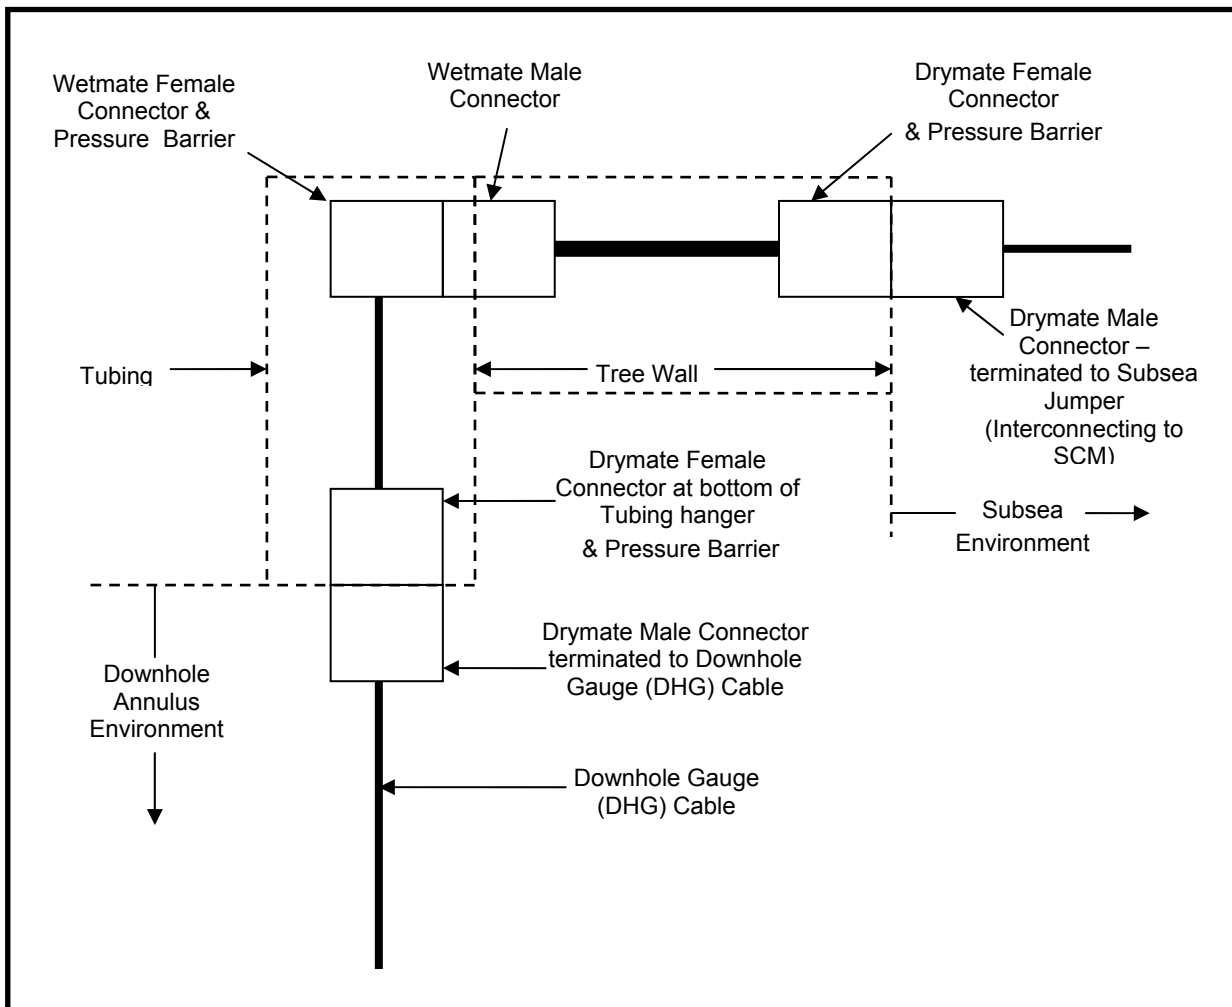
Wetmate Female Connector & Pressure Barrier

Wetmate Male Connector

Drymate Female Connector & Pressure Barrier

Tubing

Tree Wall

Drymate Male Connector – terminated to Subsea Jumper (Interconnecting to SCM)

Drymate Female Connector at bottom of Tubing hanger & Pressure Barrier

Subsea Environment

Drymate Male Connector terminated to Downhole Gauge (DHG) Cable

Downhole Annulus Environment

Downhole Gauge (DHG) Cable